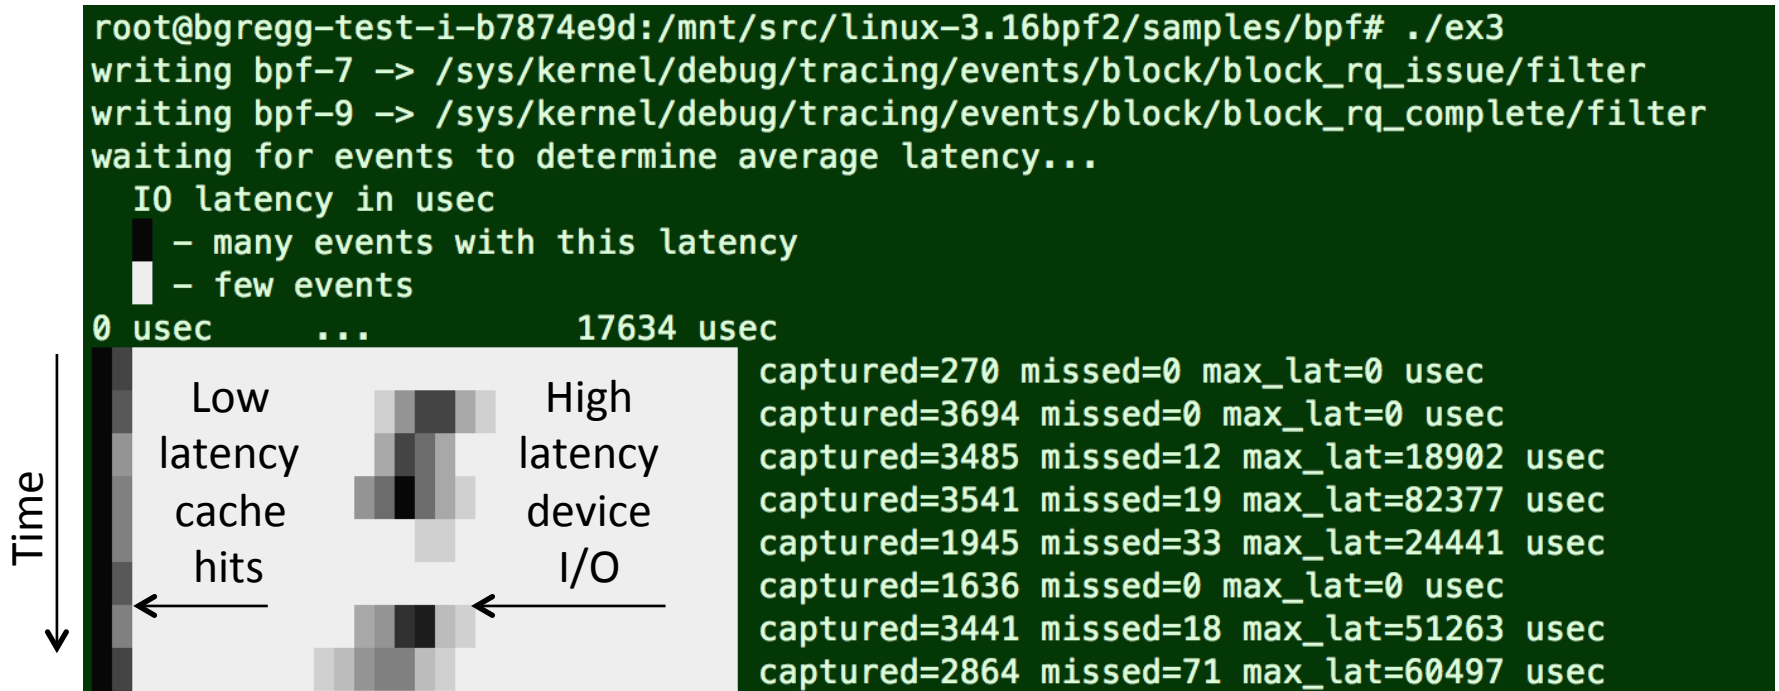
root@bgregg-test-i-b7874e9d:/mnt/src/linux-3.16bpf2/samples/bpf# ./ex3
writing bpf-7 -> /sys/kernel/debug/tracing/events/block/block_rq_issue/filter
writing bpf-9 -> /sys/kernel/debug/tracing/events/block/block_rq_complete/filter
waiting for events to determine average latency...
IO latency in usec
- many events with this latency
- few events
0 usec ... 17634 usec

Time

Low latency cache hits

High latency device I/O

captured=270 missed=0 max_lat=0 usec
captured=3694 missed=0 max_lat=0 usec
captured=3485 missed=12 max_lat=18902 usec
captured=3541 missed=19 max_lat=82377 usec
captured=1945 missed=33 max_lat=24441 usec
captured=1636 missed=0 max_lat=0 usec
captured=3441 missed=18 max_lat=51263 usec
captured=2864 missed=71 max_lat=60497 usec